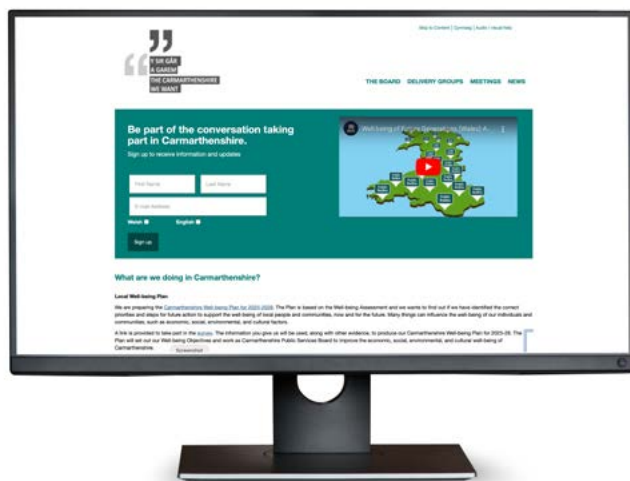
Skip to Content | Cymraeg | Audio / visual help

Y SIR GÂR A GARWN
THE CARMARTHENSHIRE WE WANT

THE BOARD DELIVERY GROUPS MEETINGS NEWS

Be part of the conversation taking part in Carmarthenshire.

Sign up to receive information and updates

First Name
Last Name
E-mail Address
Welsh
English
Sign up

Well-being of Future Generations (Wales) A...

What are we doing in Carmarthenshire?

Local Well-being Plan

We are preparing the Carmarthenshire Well-being Plan for 2023-2028. The Plan is based on the Well-being Assessment and we want to find out if we have identified the correct priorities and steps for future action to support the well-being of local people and communities, now and for the future. Many things can influence the well-being of our individuals and communities, such as economic, social, environmental, and cultural factors.

A link is provided to take part in the survey. The information you give us will be used, along with other evidence, to produce our Carmarthenshire Well-being Plan for 2023-28. The Plan will set out our Well-being Objectives and work as Carmarthenshire Public Services Board to improve the economic, social, environmental, and cultural well-being of Carmarthenshire.

Screenshot